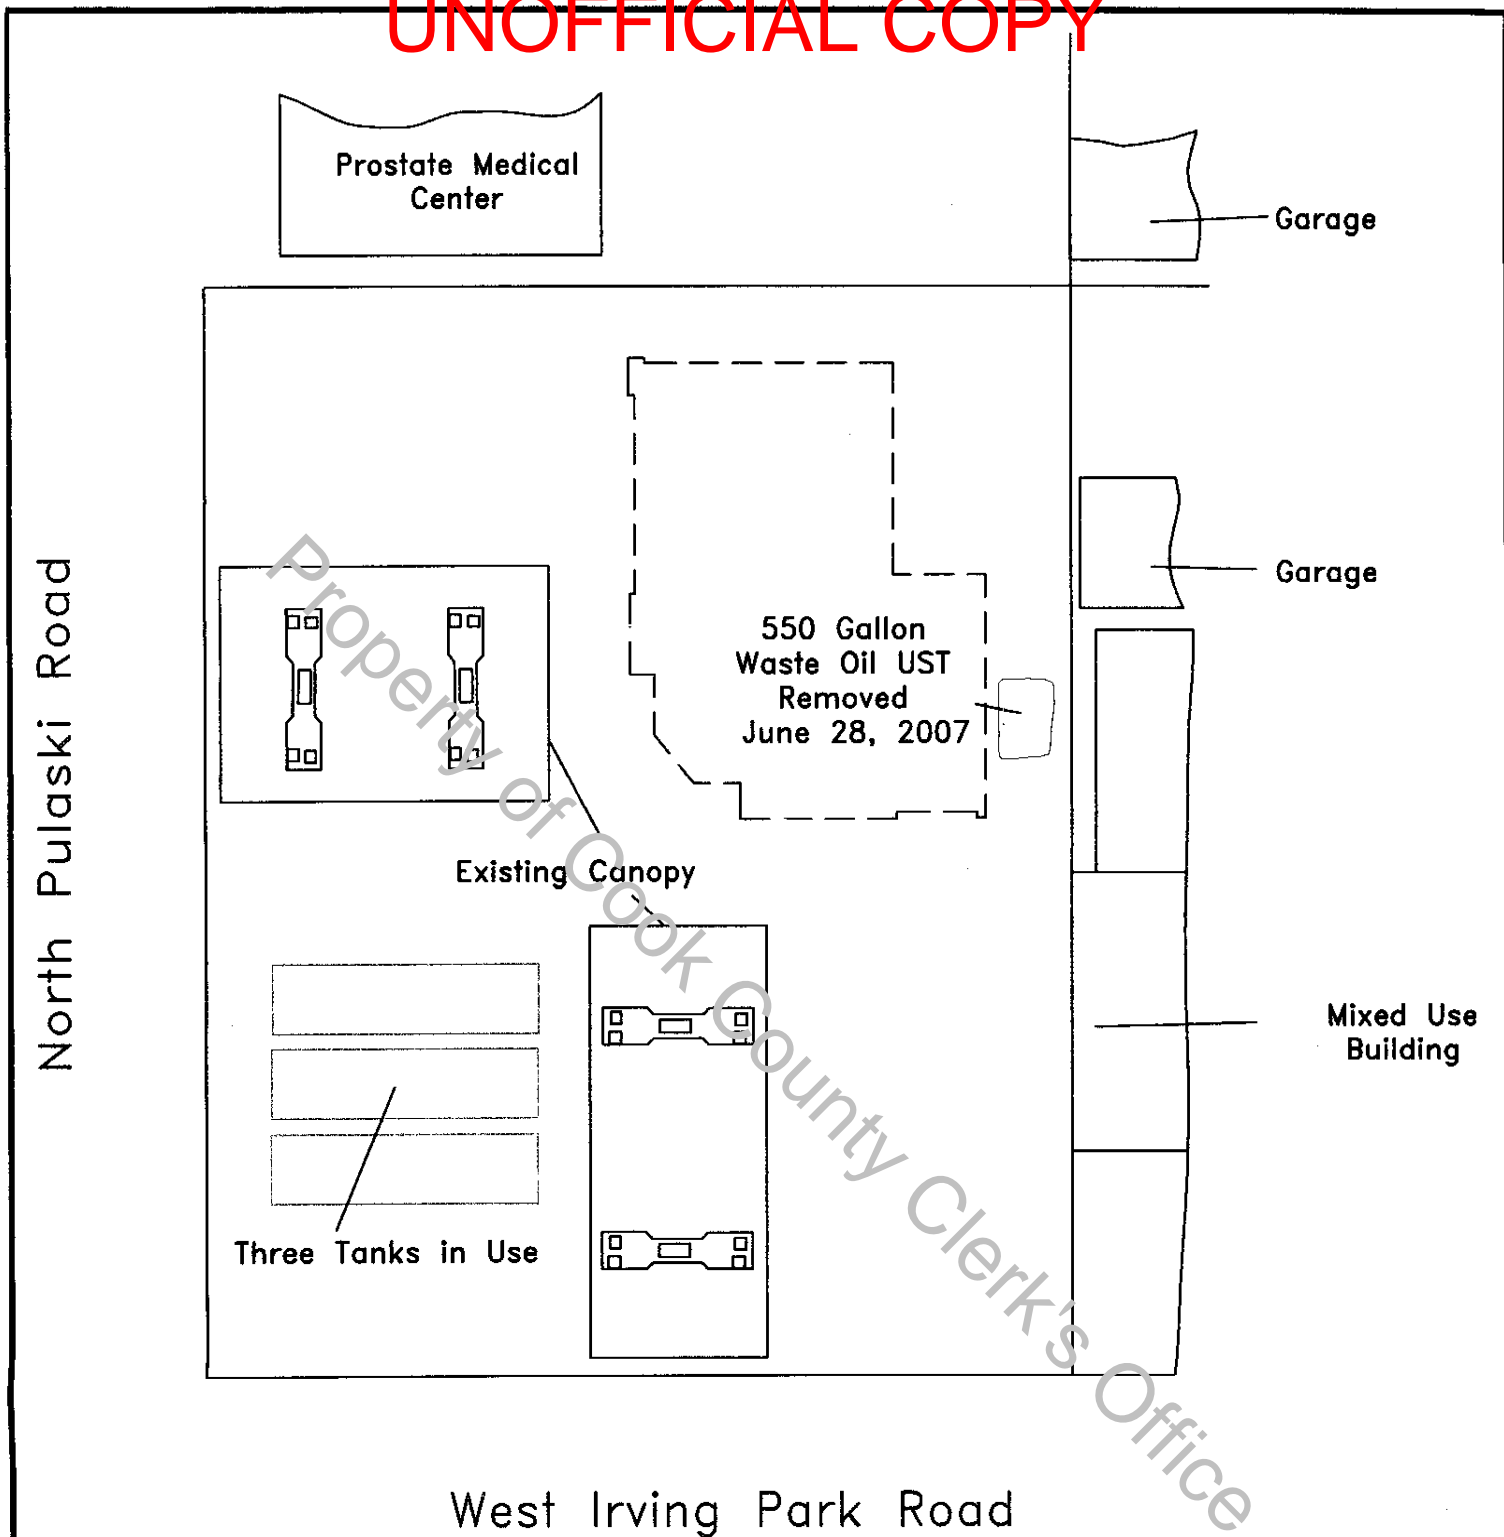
UNOFFICIAL COPY

Prostate Medical Center

Garage

Garage

550 Gallon Waste Oil UST Removed June 28, 2007

North Pulaski Road

Existing Canopy

Mixed Use Building

Three Tanks in Use

West Irving Park Road

Property of Cook County Clerk's Office